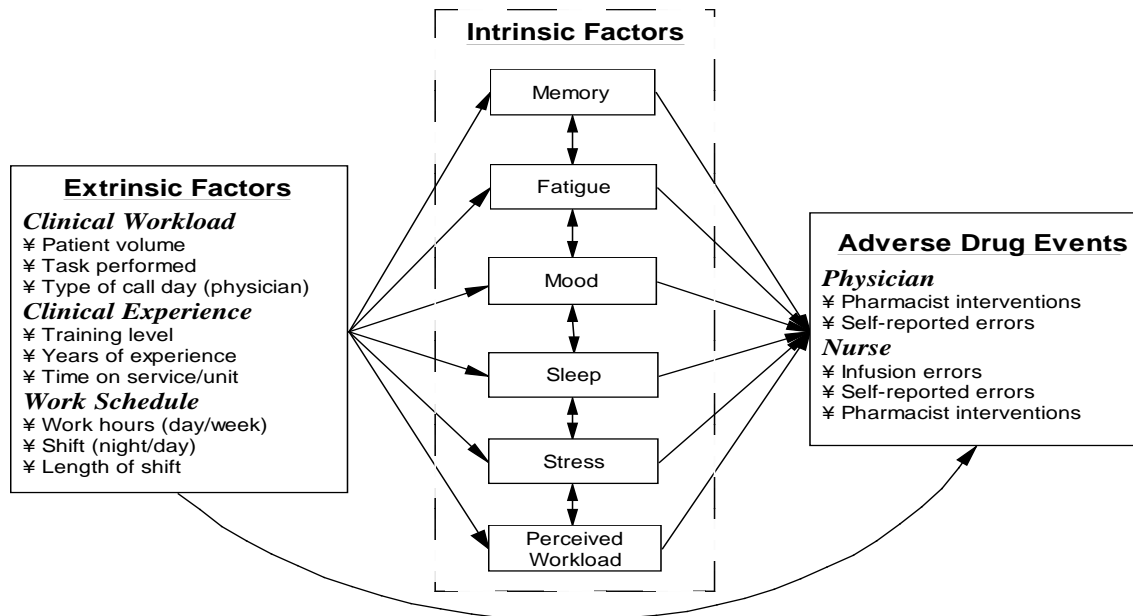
Intrinsic Factors

Memory

Fatigue

Mood

Sleep

Stress

Perceived Workload

Extrinsic Factors

Clinical Workload
¥ Patient volume
¥ Task performed
¥ Type of call day (physician)

Clinical Experience
¥ Training level
¥ Years of experience
¥ Time on service/unit

Work Schedule
¥ Work hours (day/week)
¥ Shift (night/day)
¥ Length of shift

Adverse Drug Events

Physician
¥ Pharmacist interventions
¥ Self-reported errors

Nurse
¥ Infusion errors
¥ Self-reported errors
¥ Pharmacist interventions